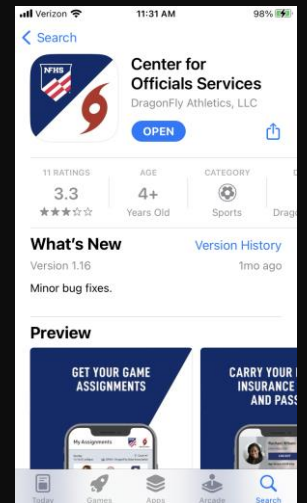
Verizon 11:31 AM 98%

< Search

NFHS

Center for Officials Services

DragonFly Athletics, LLC

OPEN

11 RATINGS
3.3
★★★☆☆

AGE
4+
Years Old

CATEGORY
Sports

Drag

What's New
Version History

Version 1.16
1mo ago

Minor bug fixes.

Preview

GET YOUR GAME ASSIGNMENTS

My Assignments

CARRY YOUR I INSURANCE AND PASS

Today Games Apps Arcade Search